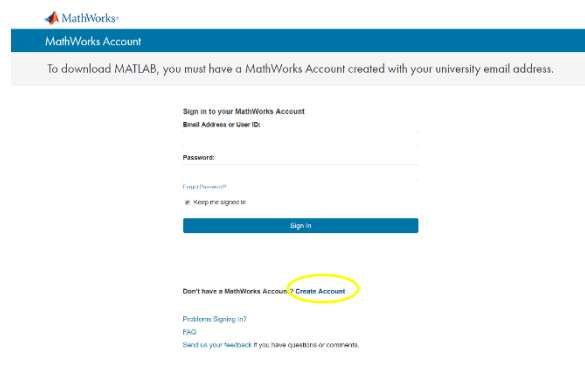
MathWorks®

MathWorks Account

To download MATLAB, you must have a MathWorks Account created with your university email address.

Sign in to your MathWorks Account

Email Address or User ID:

Password:

Forgot Password?

Keep me signed in

Sign In

Don't have a MathWorks Accou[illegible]? Create Account

Problems Signing In?

FAQ

Send us your feedback if you have questions or comments.